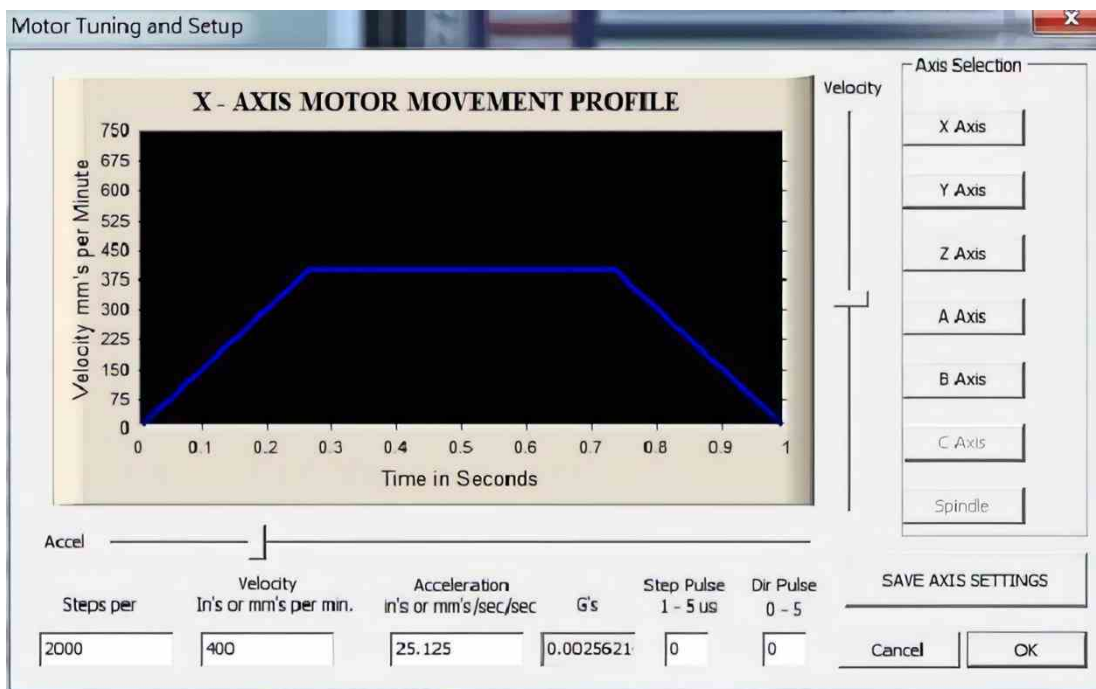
Motor Tuning and Setup

X - AXIS MOTOR MOVEMENT PROFILE

Velocity mm's per Minute

750
675
600
525
450
375
300
225
150
75
0

0 0.1 0.2 0.3 0.4 0.5 0.6 0.7 0.8 0.9 1

Time in Seconds

Velocity

Axis Selection

X Axis

Y Axis

Z Axis

A Axis

B Axis

C Axis

Spindle

Accel

Steps per

Velocity
In's or mm's per min.

Acceleration
in's or mm's/sec/sec

G's

Step Pulse
1 - 5 us

Dir Pulse
0 - 5

SAVE AXIS SETTINGS

2000

400

25.125

0.0025621

0

0

Cancel

OK